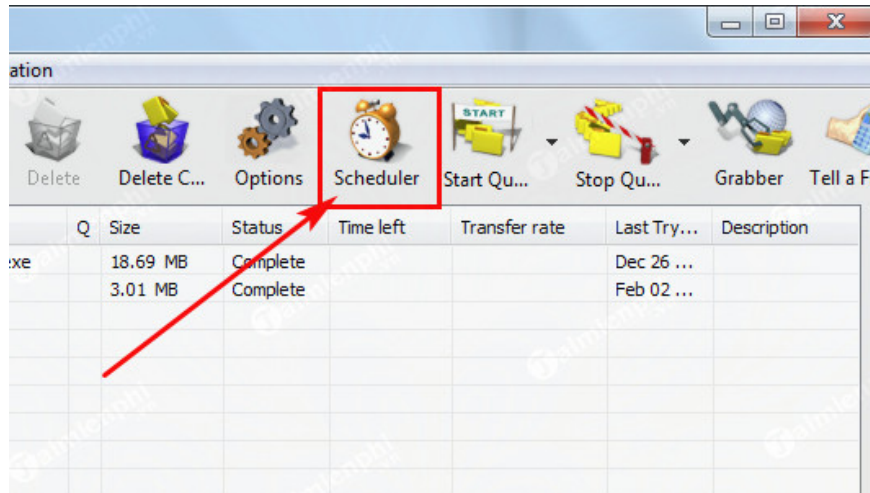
ation

Delete Delete C... Options Scheduler START Start Qu... Stop Qu... Grabber Tell a F

| | Q | Size | Status | Time left | Transfer rate | Last Try... | Description |
|---|---|---|---|---|---|---|---|
| xe | | 18.69 MB | Complete | | | Dec 26 ... | |
| | | 3.01 MB | Complete | | | Feb 02 ... | |

Taimienphi.vn